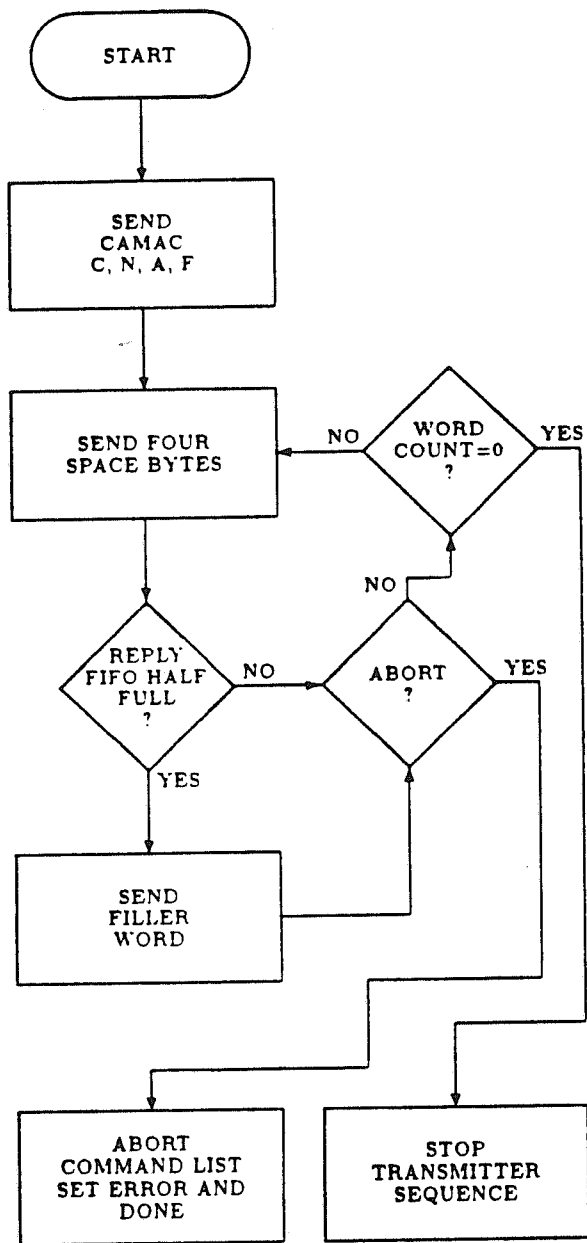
START

SEND CAMAC C, N, A, F

SEND FOUR SPACE BYTES

NO

WORD COUNT=0 ?

YES

NO

REPLY FIFO HALF FULL ?

NO

ABORT ?

YES

YES

SEND FILLER WORD

ABORT COMMAND LIST SET ERROR AND DONE

STOP TRANSMITTER SEQUENCE